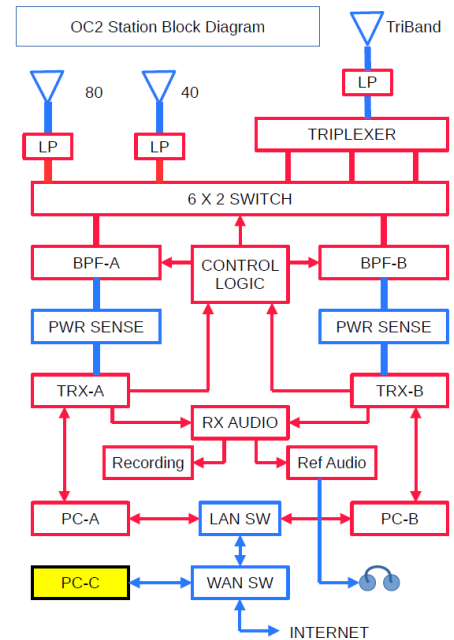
OC2 Station Block Diagram

TriBand

80

40

LP

LP

LP

TRIPLEXER

6 X 2 SWITCH

BPF-A

CONTROL LOGIC

BPF-B

PWR SENSE

PWR SENSE

TRX-A

TRX-B

RX AUDIO

Recording

Ref Audio

PC-A

LAN SW

PC-B

PC-C

WAN SW

INTERNET